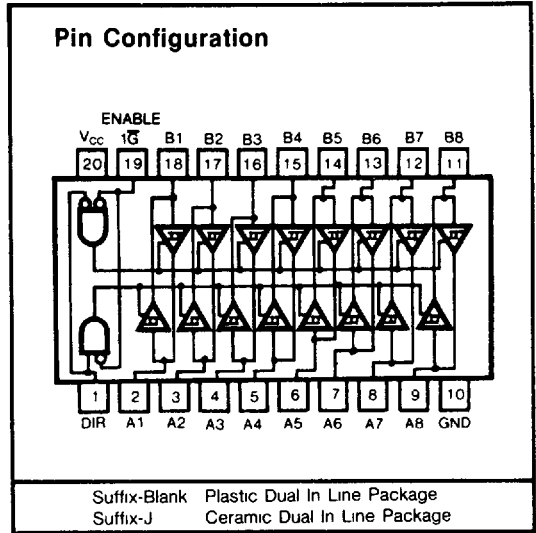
Pin Configuration

ENABLE
$V_{CC}$ $1\overline{G}$ B1 B2 B3 B4 B5 B6 B7 B8
20 19 18 17 16 15 14 13 12 11

1 2 3 4 5 6 7 8 9 10
DIR A1 A2 A3 A4 A5 A6 A7 A8 GND

Suffix-Blank Plastic Dual In Line Package
Suffix-J Ceramic Dual In Line Package